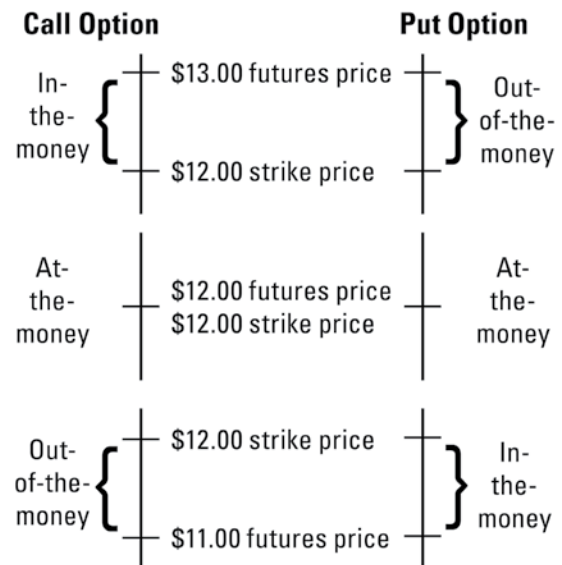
Call Option

Put Option

In-the-money

$13.00 futures price

$12.00 strike price

Out-of-the-money

At-the-money

$12.00 futures price
$12.00 strike price

At-the-money

Out-of-the-money

$12.00 strike price

$11.00 futures price

In-the-money